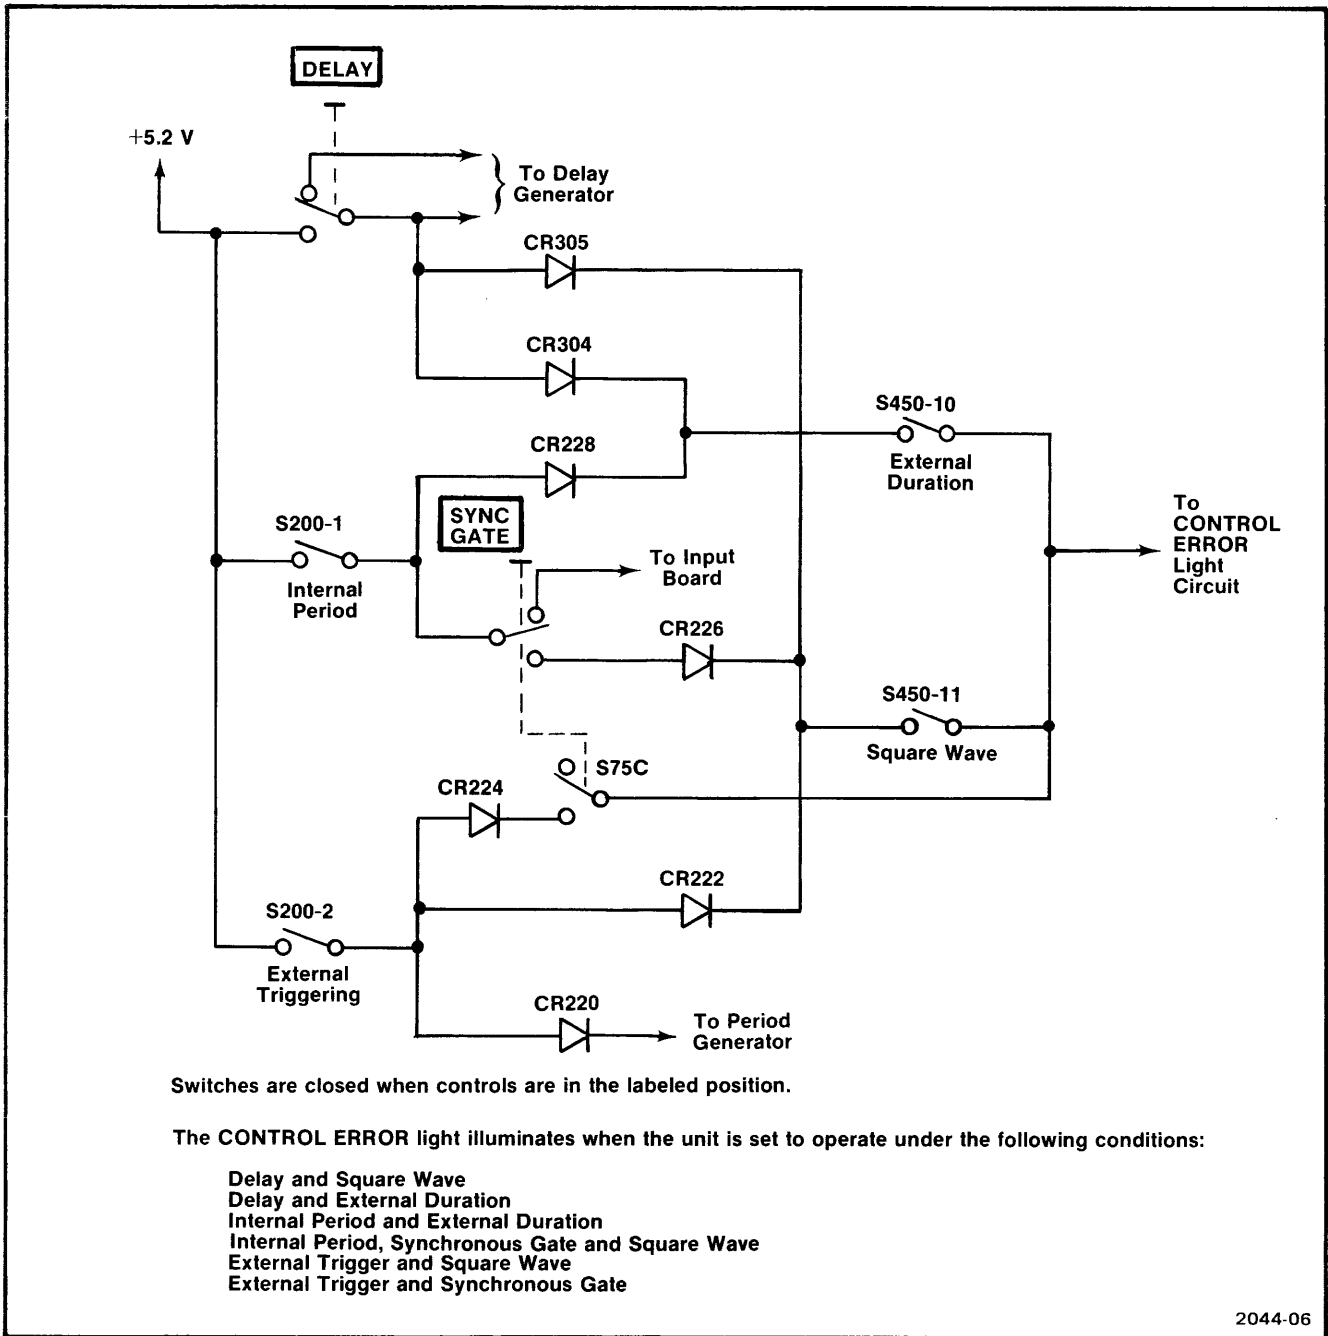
DELAY

+5.2 V

To Delay Generator

CR305

CR304

CR228

S450-10
External Duration

To CONTROL ERROR Light Circuit

S200-1
Internal Period

SYNC GATE

To Input Board

CR226

S450-11
Square Wave

S75C

CR224

CR222

S200-2
External Triggering

CR220

To Period Generator

Switches are closed when controls are in the labeled position.

The CONTROL ERROR light illuminates when the unit is set to operate under the following conditions:

Delay and Square Wave
Delay and External Duration
Internal Period and External Duration
Internal Period, Synchronous Gate and Square Wave
External Trigger and Square Wave
External Trigger and Synchronous Gate

2044-06